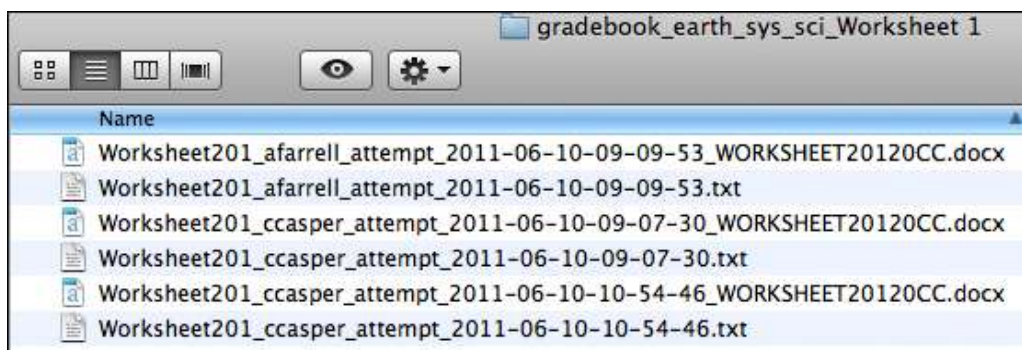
gradebook_earth_sys_sci_Worksheet 1

Name

Worksheet201_afarrell_attempt_2011-06-10-09-09-53_WORKSHEET20120CC.docx
Worksheet201_afarrell_attempt_2011-06-10-09-09-53.txt
Worksheet201_ccasper_attempt_2011-06-10-09-07-30_WORKSHEET20120CC.docx
Worksheet201_ccasper_attempt_2011-06-10-09-07-30.txt
Worksheet201_ccasper_attempt_2011-06-10-10-54-46_WORKSHEET20120CC.docx
Worksheet201_ccasper_attempt_2011-06-10-10-54-46.txt